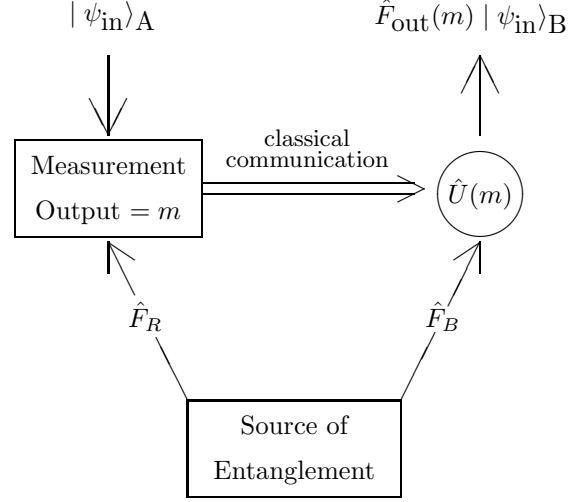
$| \psi_{\text{in}}\rangle_{\text{A}}$

$\hat{F}_{\text{out}}(m) \mid \psi_{\text{in}}\rangle_{\text{B}}$

Measurement

Output $= m$

classical communication

$\hat{U}(m)$

$\hat{F}_R$

$\hat{F}_B$

Source of Entanglement